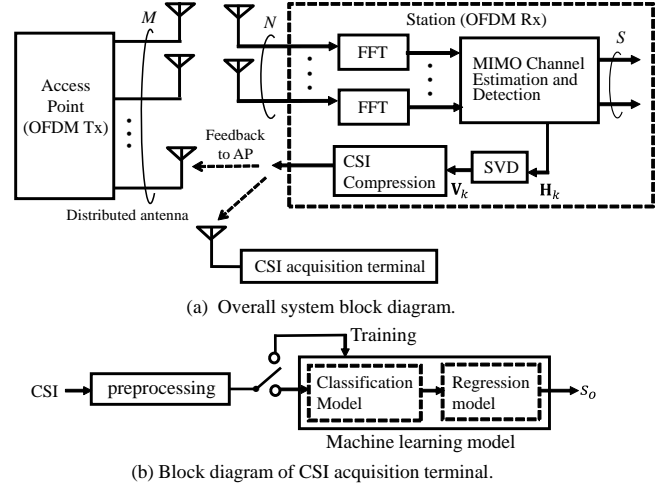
Access Point (OFDM Tx)

$M$

$N$

Station (OFDM Rx)

FFT

FFT

MIMO Channel Estimation and Detection

$S$

Feedback to AP

CSI Compression

SVD

$\mathbf{V}_k$

$\mathbf{H}_k$

Distributed antenna

CSI acquisition terminal

(a) Overall system block diagram.

Training

CSI

preprocessing

Classification Model

Regression model

$s_o$

Machine learning model

(b) Block diagram of CSI acquisition terminal.